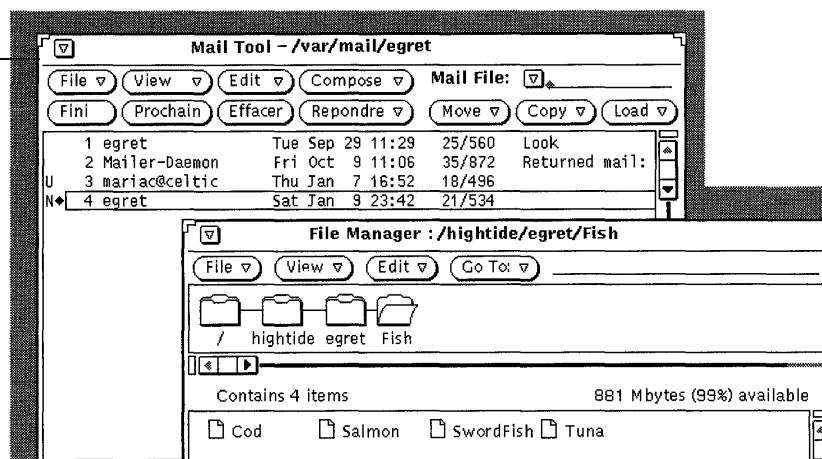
Mail Tool - /var/mail/egret

File
View
Edit
Compose
Mail File:

Fini
Prochain
Effacer
Repondre
Move
Copy
Load

| | | | | |
|---|---|---|---|---|
| 1 egret | Tue Sep 29 11:29 | 25/560 | Look |
| 2 Mailer-Daemon | Fri Oct 9 11:06 | 35/872 | Returned mail: |
| U 3 mariac@celtic | Thu Jan 7 16:52 | 18/496 | |
| N 4 egret | Sat Jan 9 23:42 | 21/534 | |

File Manager : /hightide/egret/Fish

File
View
Edit
Go To:

/
hightide
egret
Fish

Contains 4 items
881 Mbytes (99%) available

Cod
Salmon
SwordFish
Tuna